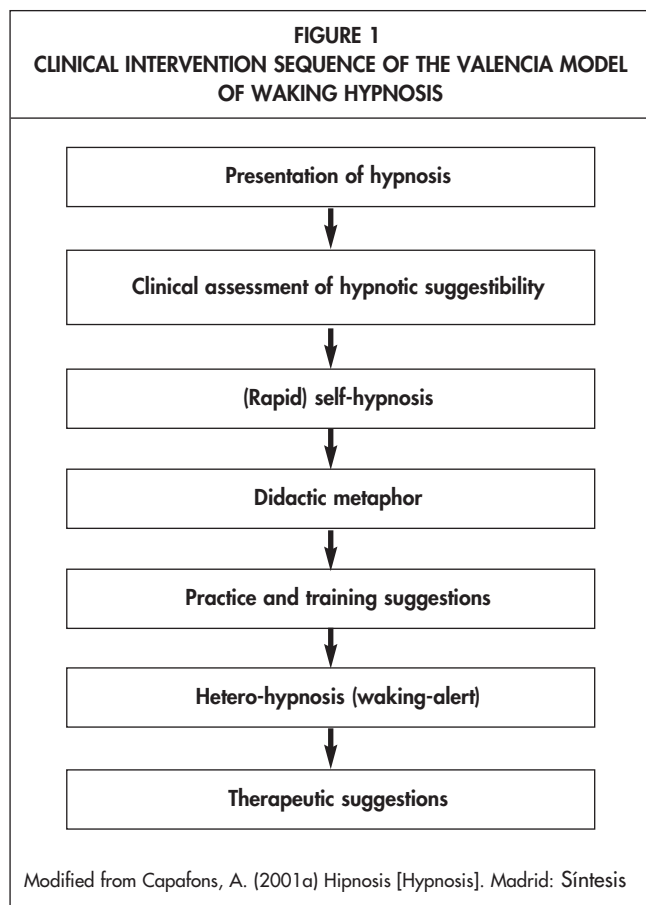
FIGURE 1
CLINICAL INTERVENTION SEQUENCE OF THE VALENCIA MODEL OF WAKING HYPNOSIS

Presentation of hypnosis

Clinical assessment of hypnotic suggestibility

(Rapid) self-hypnosis

Didactic metaphor

Practice and training suggestions

Hetero-hypnosis (waking-alert)

Therapeutic suggestions

Modified from Capafons, A. (2001a) Hipnosis [Hypnosis]. Madrid: Síntesis